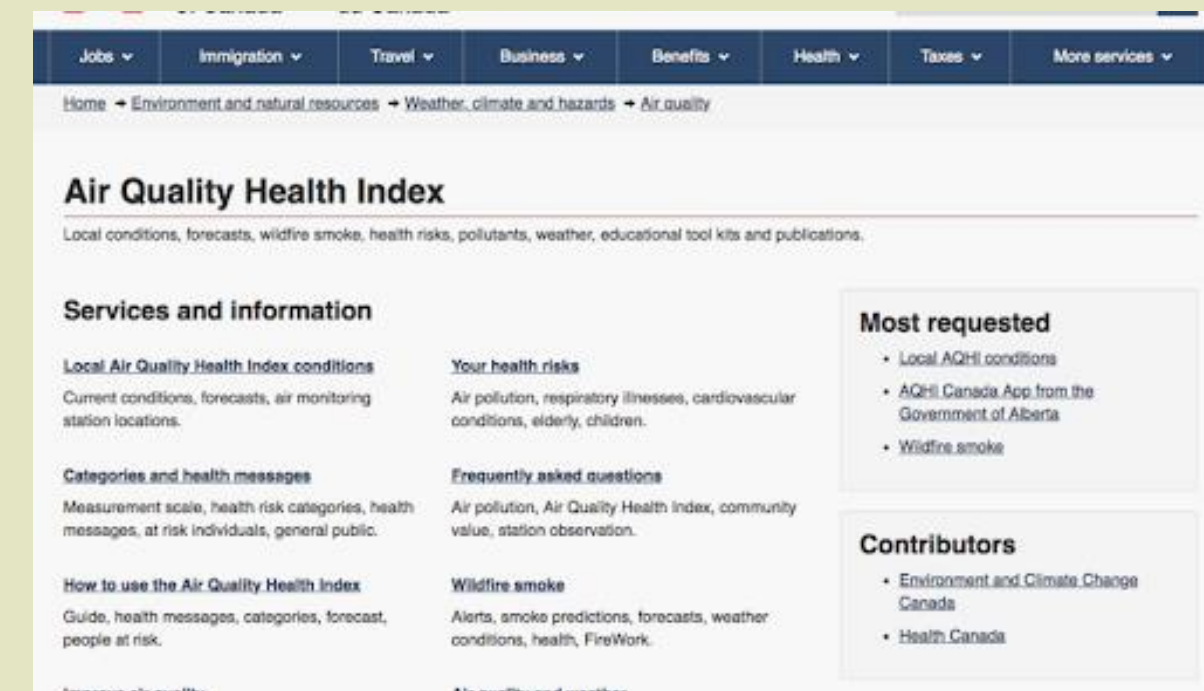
Jobs ⌄ Immigration ⌄ Travel ⌄ Business ⌄ Benefits ⌄ Health ⌄ Taxes ⌄ More services ⌄

Home → Environment and natural resources → Weather, climate and hazards → Air quality

Air Quality Health Index

Local conditions, forecasts, wildfire smoke, health risks, pollutants, weather, educational tool kits and publications.

Services and information

Local Air Quality Health Index conditions

Current conditions, forecasts, air monitoring station locations.

Your health risks

Air pollution, respiratory illnesses, cardiovascular conditions, elderly, children.

Categories and health messages

Measurement scale, health risk categories, health messages, at risk individuals, general public.

Frequently asked questions

Air pollution, Air Quality Health Index, community value, station observation.

How to use the Air Quality Health Index

Guide, health messages, categories, forecast, people at risk.

Wildfire smoke

Alerts, smoke predictions, forecasts, weather conditions, health, FireWork.

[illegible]

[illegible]

Most requested

- Local AQHI conditions
- AQHI Canada App from the Government of Alberta
- Wildfire smoke

Contributors

- Environment and Climate Change Canada
- Health Canada